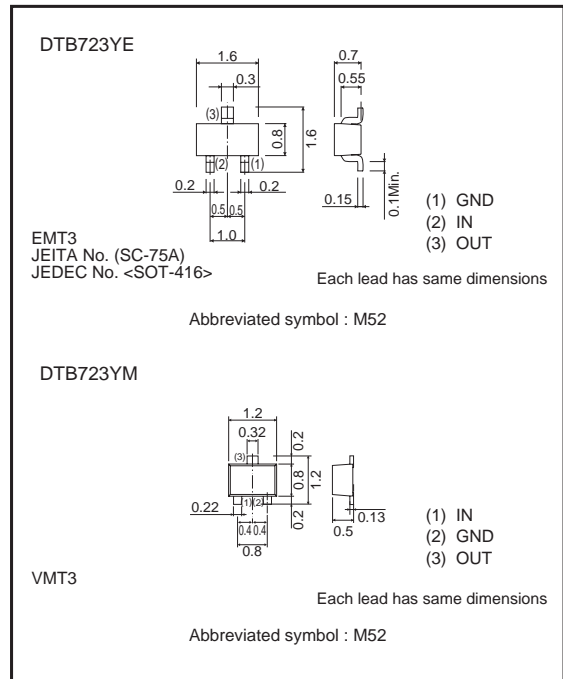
DTB723YE

1.6
0.3
(3)
0.8
1.6
(2) (1)
0.2
0.2
0.5 0.5
1.0

0.7
0.55
0.15
0.1Min.

(1) GND
(2) IN
(3) OUT

EMT3
JEITA No. (SC-75A)
JEDEC No. <SOT-416>

Each lead has same dimensions

Abbreviated symbol : M52

DTB723YM

1.2
0.32
(3)
0.2
0.8
1.2
0.2
0.22
(1)(2)
0.4 0.4
0.8
0.13
0.5

(1) IN
(2) GND
(3) OUT

VMT3

Each lead has same dimensions

Abbreviated symbol : M52